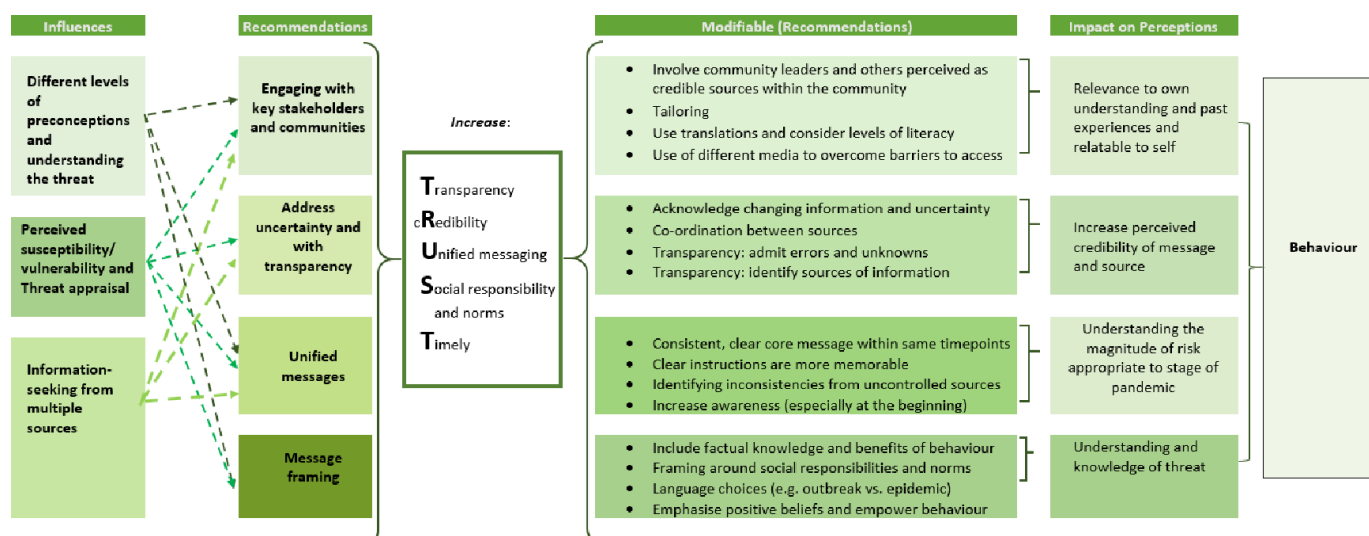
Influences

Different levels of preconceptions and understanding the threat

Perceived susceptibility/ vulnerability and Threat appraisal

Information-seeking from multiple sources

Recommendations

Engaging with key stakeholders and communities

Address uncertainty and with transparency

Unified messages

Message framing

Increase:

Transparency
cRedibility
Unified messaging
Social responsibility and norms
Timely

Modifiable (Recommendations)

- Involve community leaders and others perceived as credible sources within the community
- Tailoring
- Use translations and consider levels of literacy
- Use of different media to overcome barriers to access

- Acknowledge changing information and uncertainty
- Co-ordination between sources
- Transparency: admit errors and unknowns
- Transparency: identify sources of information

- Consistent, clear core message within same timepoints
- Clear instructions are more memorable
- Identifying inconsistencies from uncontrolled sources
- Increase awareness (especially at the beginning)

- Include factual knowledge and benefits of behaviour
- Framing around social responsibilities and norms
- Language choices (e.g. outbreak vs. epidemic)
- Emphasise positive beliefs and empower behaviour

Impact on Perceptions

Relevance to own understanding and past experiences and relatable to self

Increase perceived credibility of message and source

Understanding the magnitude of risk appropriate to stage of pandemic

Understanding and knowledge of threat

Behaviour